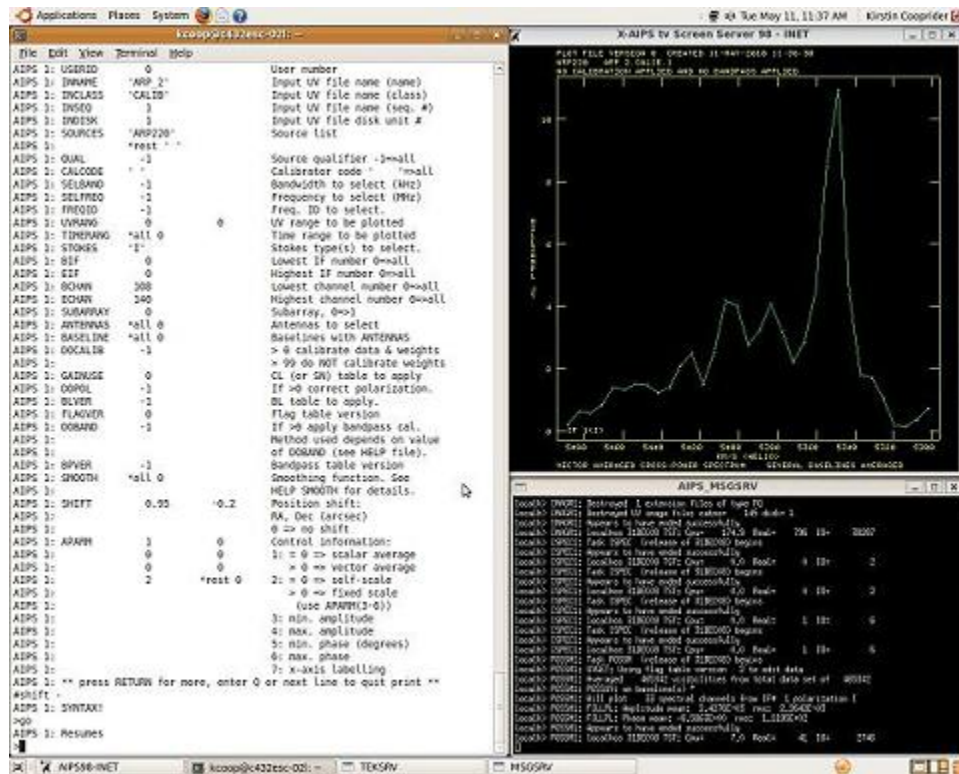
Applications Places System
Tue May 11, 11:37 AM Kirstin Cooprider

kcoop@c432esc-02l: ~
File Edit View Terminal Help
AIPS 1: USERID 0 User number
AIPS 1: INNAME 'ARP 2' Input UV file name (name)
AIPS 1: INCLASS 'CALIB' Input UV file name (class)
AIPS 1: INSEQ 1 Input UV file name (seq. #)
AIPS 1: INDISK 1 Input UV file disk unit #
AIPS 1: SOURCES 'ARP220' Source list
AIPS 1: *rest ' '
AIPS 1: QUAL -1 Source qualifier -1=>all
AIPS 1: CALCODE ' ' Calibrator code ' '=>all
AIPS 1: SELBAND -1 Bandwidth to select (kHz)
AIPS 1: SELFREQ -1 Frequency to select (MHz)
AIPS 1: FREQID -1 Freq. ID to select.
AIPS 1: UVRANG 0 0 UV range to be plotted
AIPS 1: TIMERANG *all 0 Time range to be plotted
AIPS 1: STOKES 'I' Stokes type(s) to select.
AIPS 1: BIF 0 Lowest IF number 0=>all
AIPS 1: EIF 0 Highest IF number 0=>all
AIPS 1: BCHAN 308 Lowest channel number 0=>all
AIPS 1: ECHAN 340 Highest channel number 0=>all
AIPS 1: SUBARRAY 0 Subarray, 0=>1
AIPS 1: ANTENNAS *all 0 Antennas to select
AIPS 1: BASELINE *all 0 Baselines with ANTENNAS
AIPS 1: DOCALIB -1 > 0 calibrate data & weights
AIPS 1: > 99 do NOT calibrate weights
AIPS 1: GAINUSE 0 CL (or SN) table to apply
AIPS 1: DOPOL -1 If >0 correct polarization.
AIPS 1: BLVER -1 BL table to apply.
AIPS 1: FLAGVER 0 Flag table version
AIPS 1: DOBAND -1 If >0 apply bandpass cal.
AIPS 1: Method used depends on value
AIPS 1: of DOBAND (see HELP file).
AIPS 1:
AIPS 1: BPVER -1 Bandpass table version
AIPS 1: SMOOTH *all 0 Smoothing function. See
AIPS 1: HELP SMOOTH for details.
AIPS 1: SHIFT 0.95 -0.2 Position shift:
AIPS 1: RA, Dec (arcsec)
AIPS 1: 0 => no shift
AIPS 1: APARM 1 0 Control information:
AIPS 1: 0 0 1: = 0 => scalar average
AIPS 1: 0 0 > 0 => vector average
AIPS 1: 2 *rest 0 2: = 0 => self-scale
AIPS 1: > 0 => fixed scale
AIPS 1: (use APARM(3-6))
AIPS 1: 3: min. amplitude
AIPS 1: 4: max. amplitude
AIPS 1: 5: min. phase (degrees)
AIPS 1: 6: max. phase
AIPS 1: 7: x-axis labelling
AIPS 1: ** press RETURN for more, enter Q or next line to quit print **
#shift -
AIPS 1: SYNTAX!
>go
AIPS 1: Resumes

X-AIPS tv Screen Server 98 - INET
PLOT FILE VERSION 8 CREATED 11-MAY-2010 11:26:38
ARP220 ARP 2.CALIB.1
NO CALIBRATION APPLIED AND NO BANDPASS APPLIED
VECTOR AVERAGED CROSS-POWER SPECTRUM SEVERAL BASELINES AVERAGED

AIPS_MSGSRV
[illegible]

AIPS98-INET kcoop@c432esc-02l: ~ TEKSRV MSGSRV